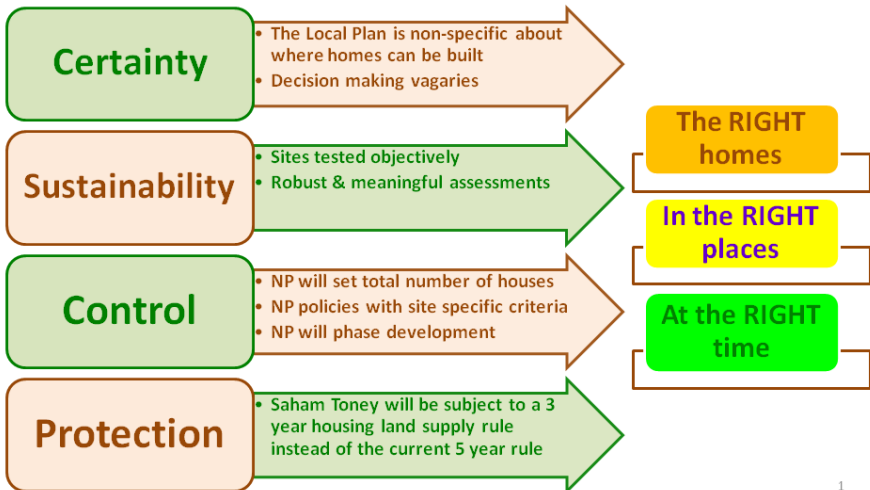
Certainty

• The Local Plan is non-specific about where homes can be built
• Decision making vagaries

Sustainability

• Sites tested objectively
• Robust & meaningful assessments

Control

• NP will set total number of houses
• NP policies with site specific criteria
• NP will phase development

Protection

• Saham Toney will be subject to a 3 year housing land supply rule instead of the current 5 year rule

The RIGHT homes

In the RIGHT places

At the RIGHT time

1